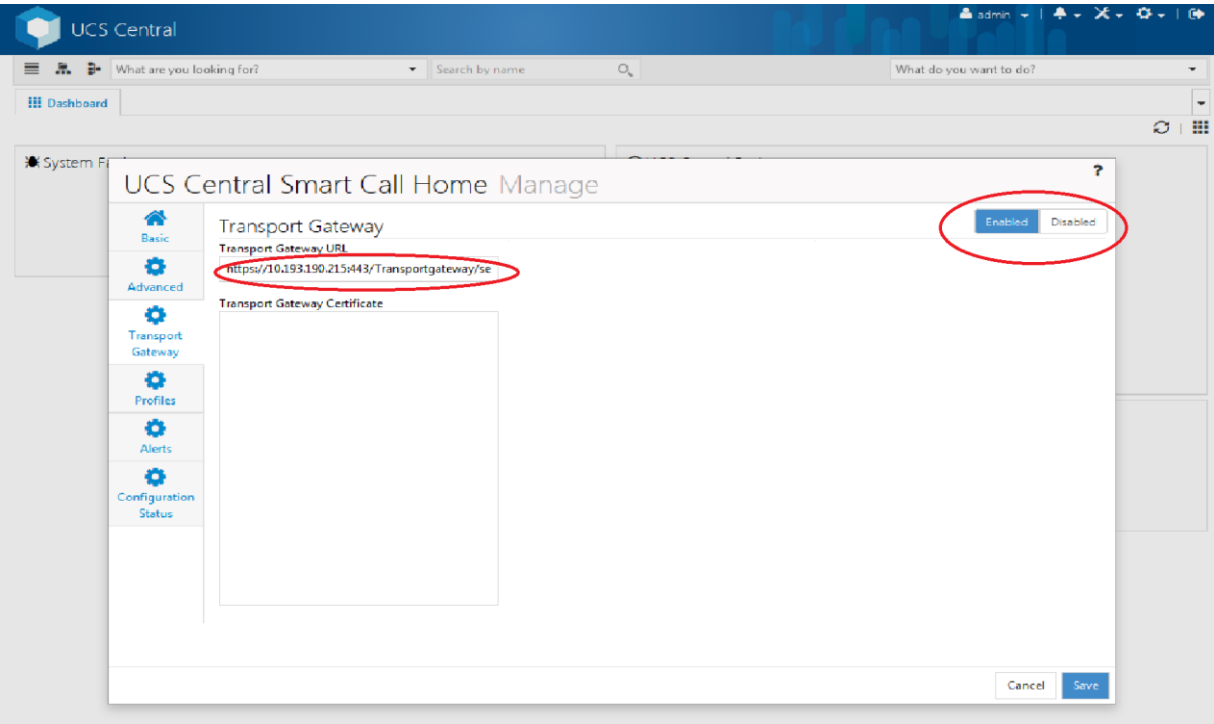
UCS Central

admin

What are you looking for?

Search by name

What do you want to do?

Dashboard

System F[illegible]

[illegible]

UCS Central Smart Call Home Manage

?

Basic

Advanced

Transport Gateway

Profiles

Alerts

Configuration Status

Transport Gateway

Enabled Disabled

Transport Gateway URL

https://10.193.190.215:443/Transportgateway/se

Transport Gateway Certificate

Cancel Save